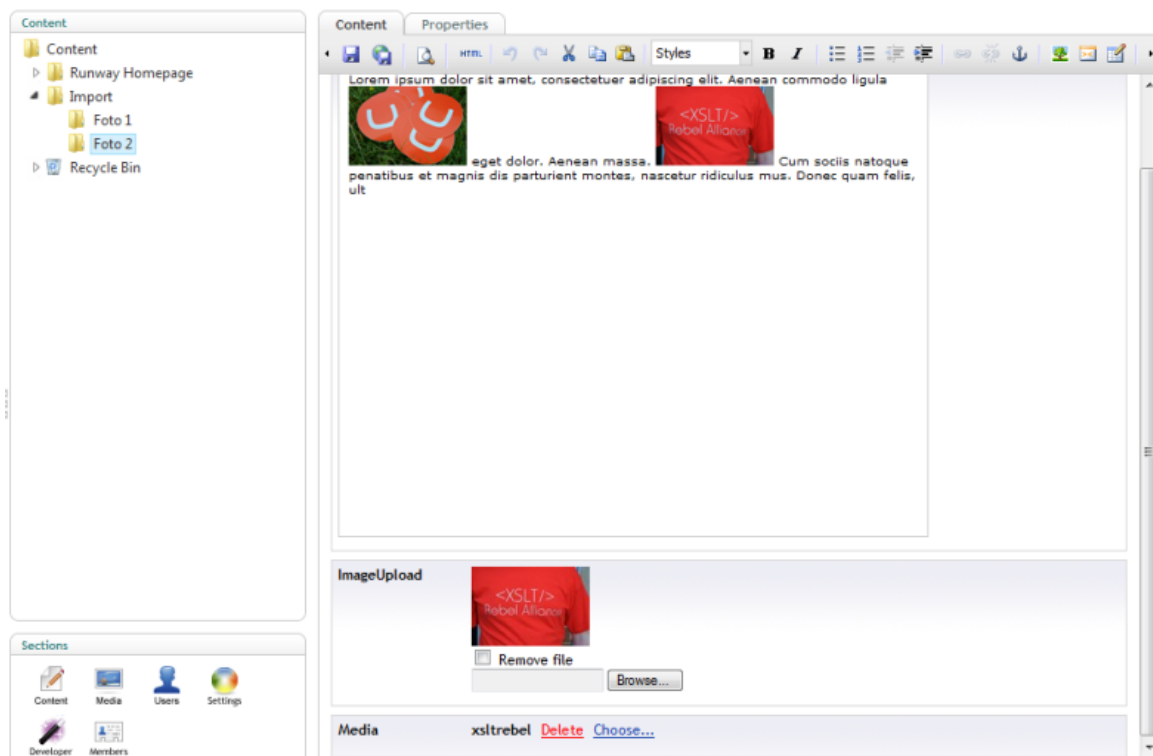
Content

Content
Runway Homepage
Import
Foto 1
Foto 2
Recycle Bin

Sections

Content Media Users Settings
Developer Members

Content Properties

HTML Styles B I

Lorem ipsum dolor sit amet, consectetuer adipiscing elit. Aenean commodo ligula

<XSLT/>
Rebel Alliance

eget dolor. Aenean massa. Cum sociis natoque penatibus et magnis dis parturient montes, nascetur ridiculus mus. Donec quam felis, ult

ImageUpload

<XSLT/>
Rebel Alliance

Remove file

Browse...

Media xsltrebel Delete Choose...